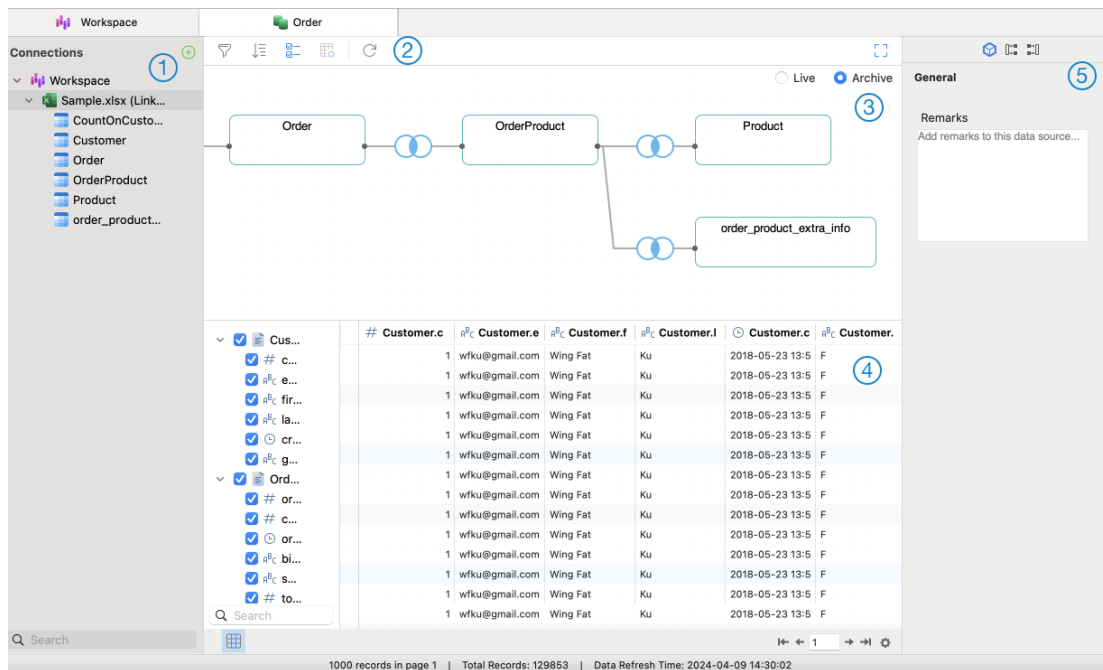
Workspace | Order

Connections
①
Workspace
Sample.xlsx (Link...
CountOnCusto...
Customer
Order
OrderProduct
Product
order_product...

②

Live Archive
③

Order
OrderProduct
Product
order_product_extra_info

Cus...
c...
e...
fir...
la...
cr...
g...
Ord...
or...
c...
or...
bi...
s...
to...

| Customer.c | Customer.e | Customer.f | Customer.l | Customer.c | Customer. |
|---|---|---|---|---|---|
| 1 | wfku@gmail.com | Wing Fat | Ku | 2018-05-23 13:5 | F |
| 1 | wfku@gmail.com | Wing Fat | Ku | 2018-05-23 13:5 | F |
| 1 | wfku@gmail.com | Wing Fat | Ku | 2018-05-23 13:5 | F |
| 1 | wfku@gmail.com | Wing Fat | Ku | 2018-05-23 13:5 | F |
| 1 | wfku@gmail.com | Wing Fat | Ku | 2018-05-23 13:5 | F |
| 1 | wfku@gmail.com | Wing Fat | Ku | 2018-05-23 13:5 | F |
| 1 | wfku@gmail.com | Wing Fat | Ku | 2018-05-23 13:5 | F |
| 1 | wfku@gmail.com | Wing Fat | Ku | 2018-05-23 13:5 | F |
| 1 | wfku@gmail.com | Wing Fat | Ku | 2018-05-23 13:5 | F |
| 1 | wfku@gmail.com | Wing Fat | Ku | 2018-05-23 13:5 | F |
| 1 | wfku@gmail.com | Wing Fat | Ku | 2018-05-23 13:5 | F |
| 1 | wfku@gmail.com | Wing Fat | Ku | 2018-05-23 13:5 | F |
| 1 | wfku@gmail.com | Wing Fat | Ku | 2018-05-23 13:5 | F |
| 1 | wfku@gmail.com | Wing Fat | Ku | 2018-05-23 13:5 | F |

④

Search
Search
1

General
⑤
Remarks
Add remarks to this data source...

1000 records in page 1 | Total Records: 129853 | Data Refresh Time: 2024-04-09 14:30:02